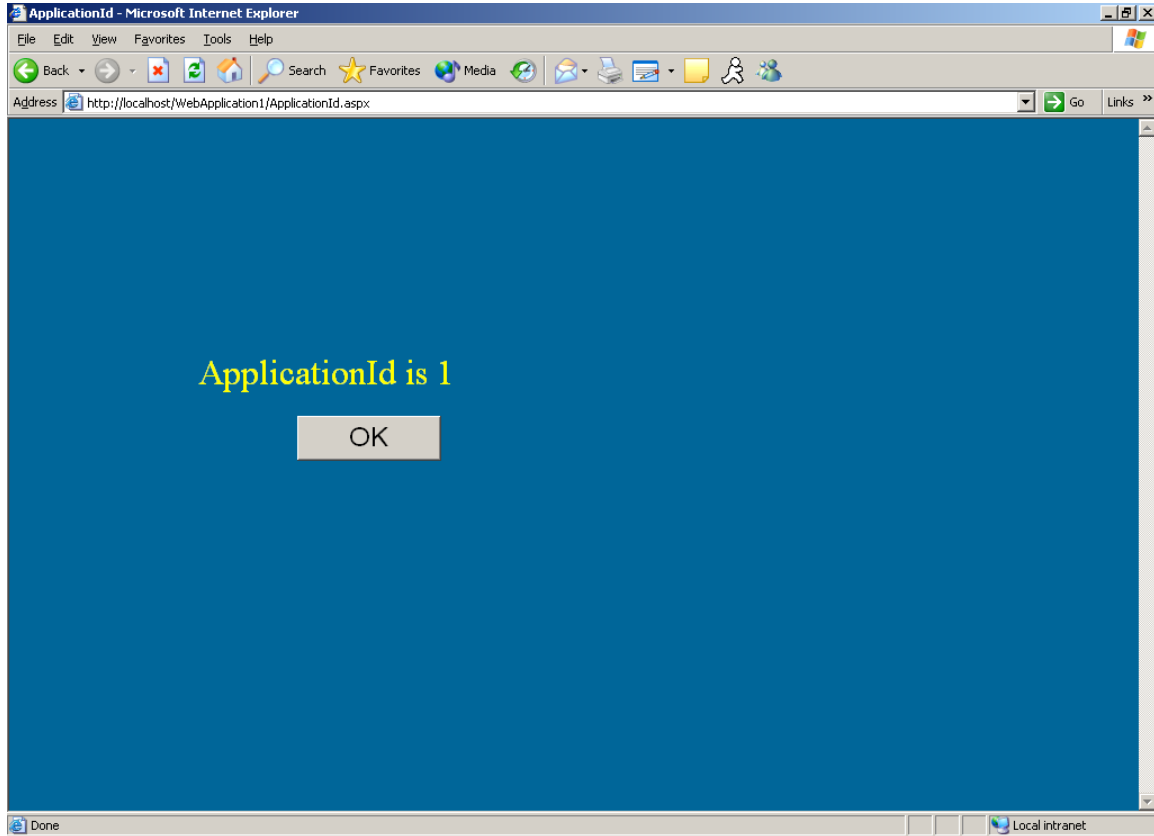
ApplicationId - Microsoft Internet Explorer

File Edit View Favorites Tools Help

Back Search Favorites Media

Address http://localhost/WebApplication1/ApplicationId.aspx Go Links »

ApplicationId is 1

OK

Done Local intranet